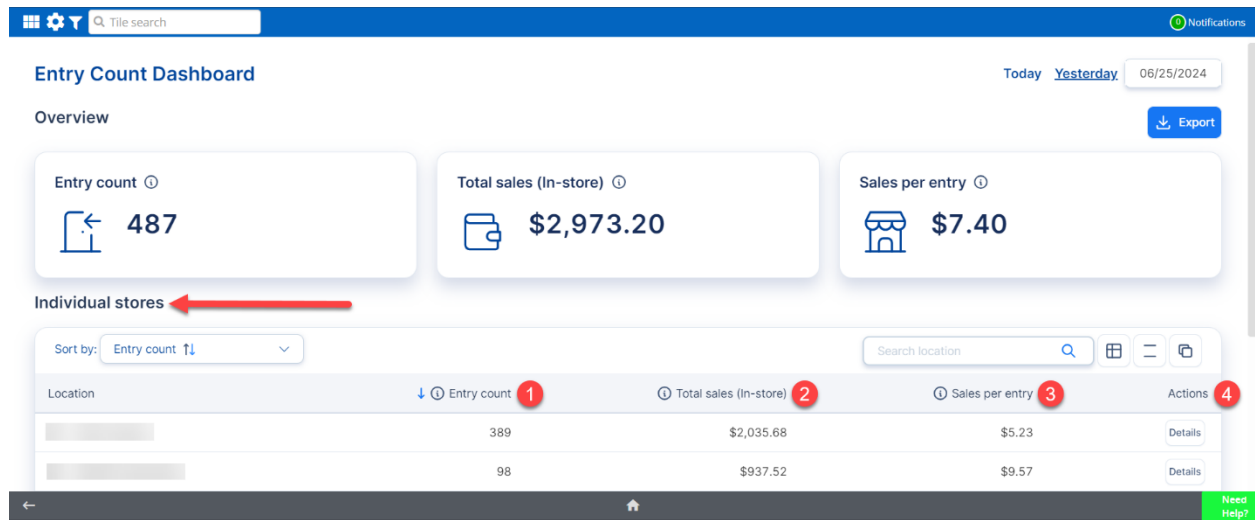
Tile search

0 Notifications

Entry Count Dashboard

Today Yesterday 06/25/2024

Overview

Export

Entry count

487

Total sales (In-store)

$2,973.20

Sales per entry

$7.40

Individual stores

Sort by: Entry count

Search location

| Location | Entry count 1 | Total sales (In-store) 2 | Sales per entry 3 | Actions 4 |
|---|---|---|---|---|
| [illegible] | 389 | $2,035.68 | $5.23 | Details |
| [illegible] | 98 | $937.52 | $9.57 | Details |

Need Help?